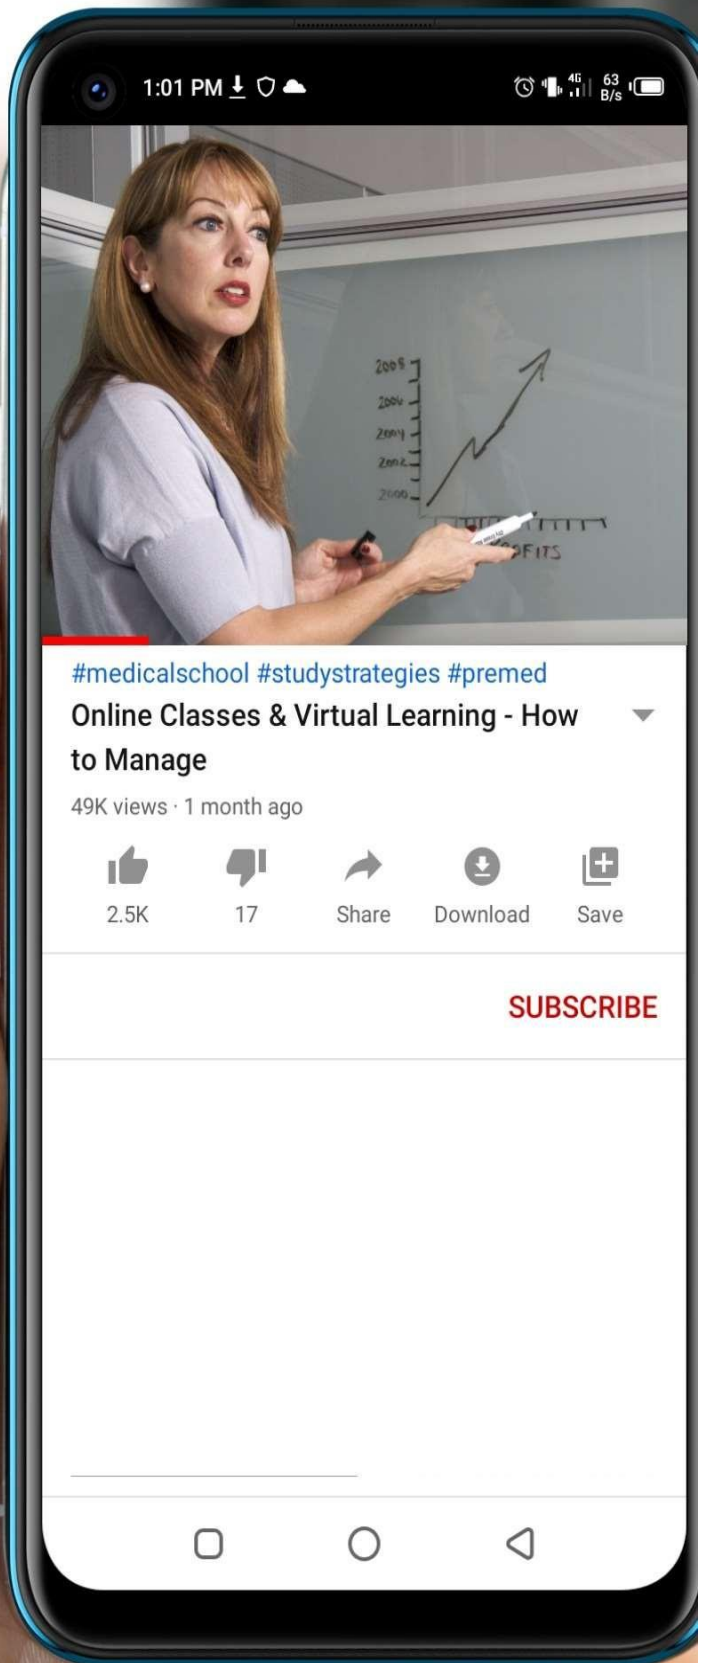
1:01 PM

4G 63 B/s

2008
2006
2004
2002
2000
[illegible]OFITS

#medicalschool #studystrategies #premed

Online Classes & Virtual Learning - How to Manage

49K views · 1 month ago

2.5K
17
Share
Download
Save

SUBSCRIBE